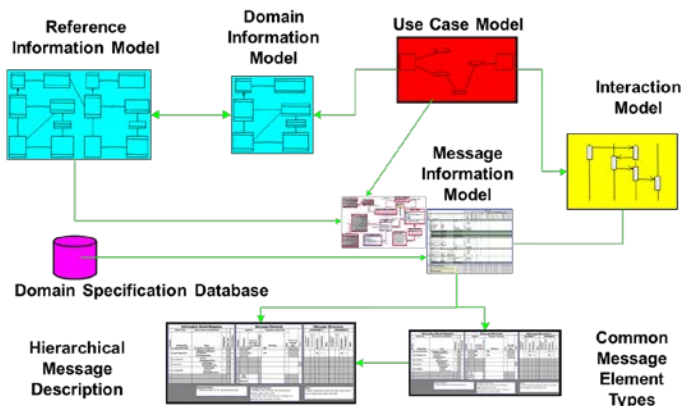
Reference Information Model

Domain Information Model

Use Case Model

Interaction Model

Message Information Model

Domain Specification Database

Hierarchical Message Description

Common Message Element Types